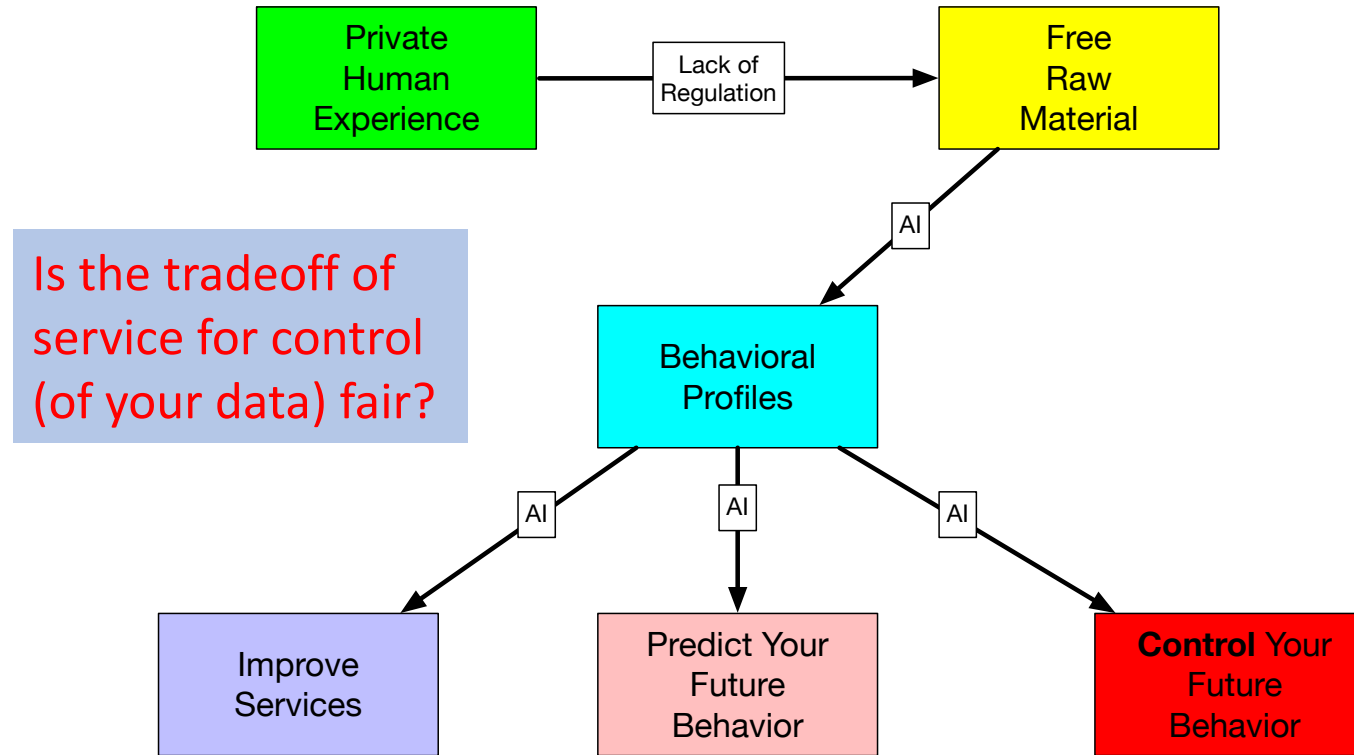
Private Human Experience

Lack of Regulation

Free Raw Material

AI

Is the tradeoff of service for control (of your data) fair?

Behavioral Profiles

AI

AI

AI

Improve Services

Predict Your Future Behavior

**Control** Your Future Behavior